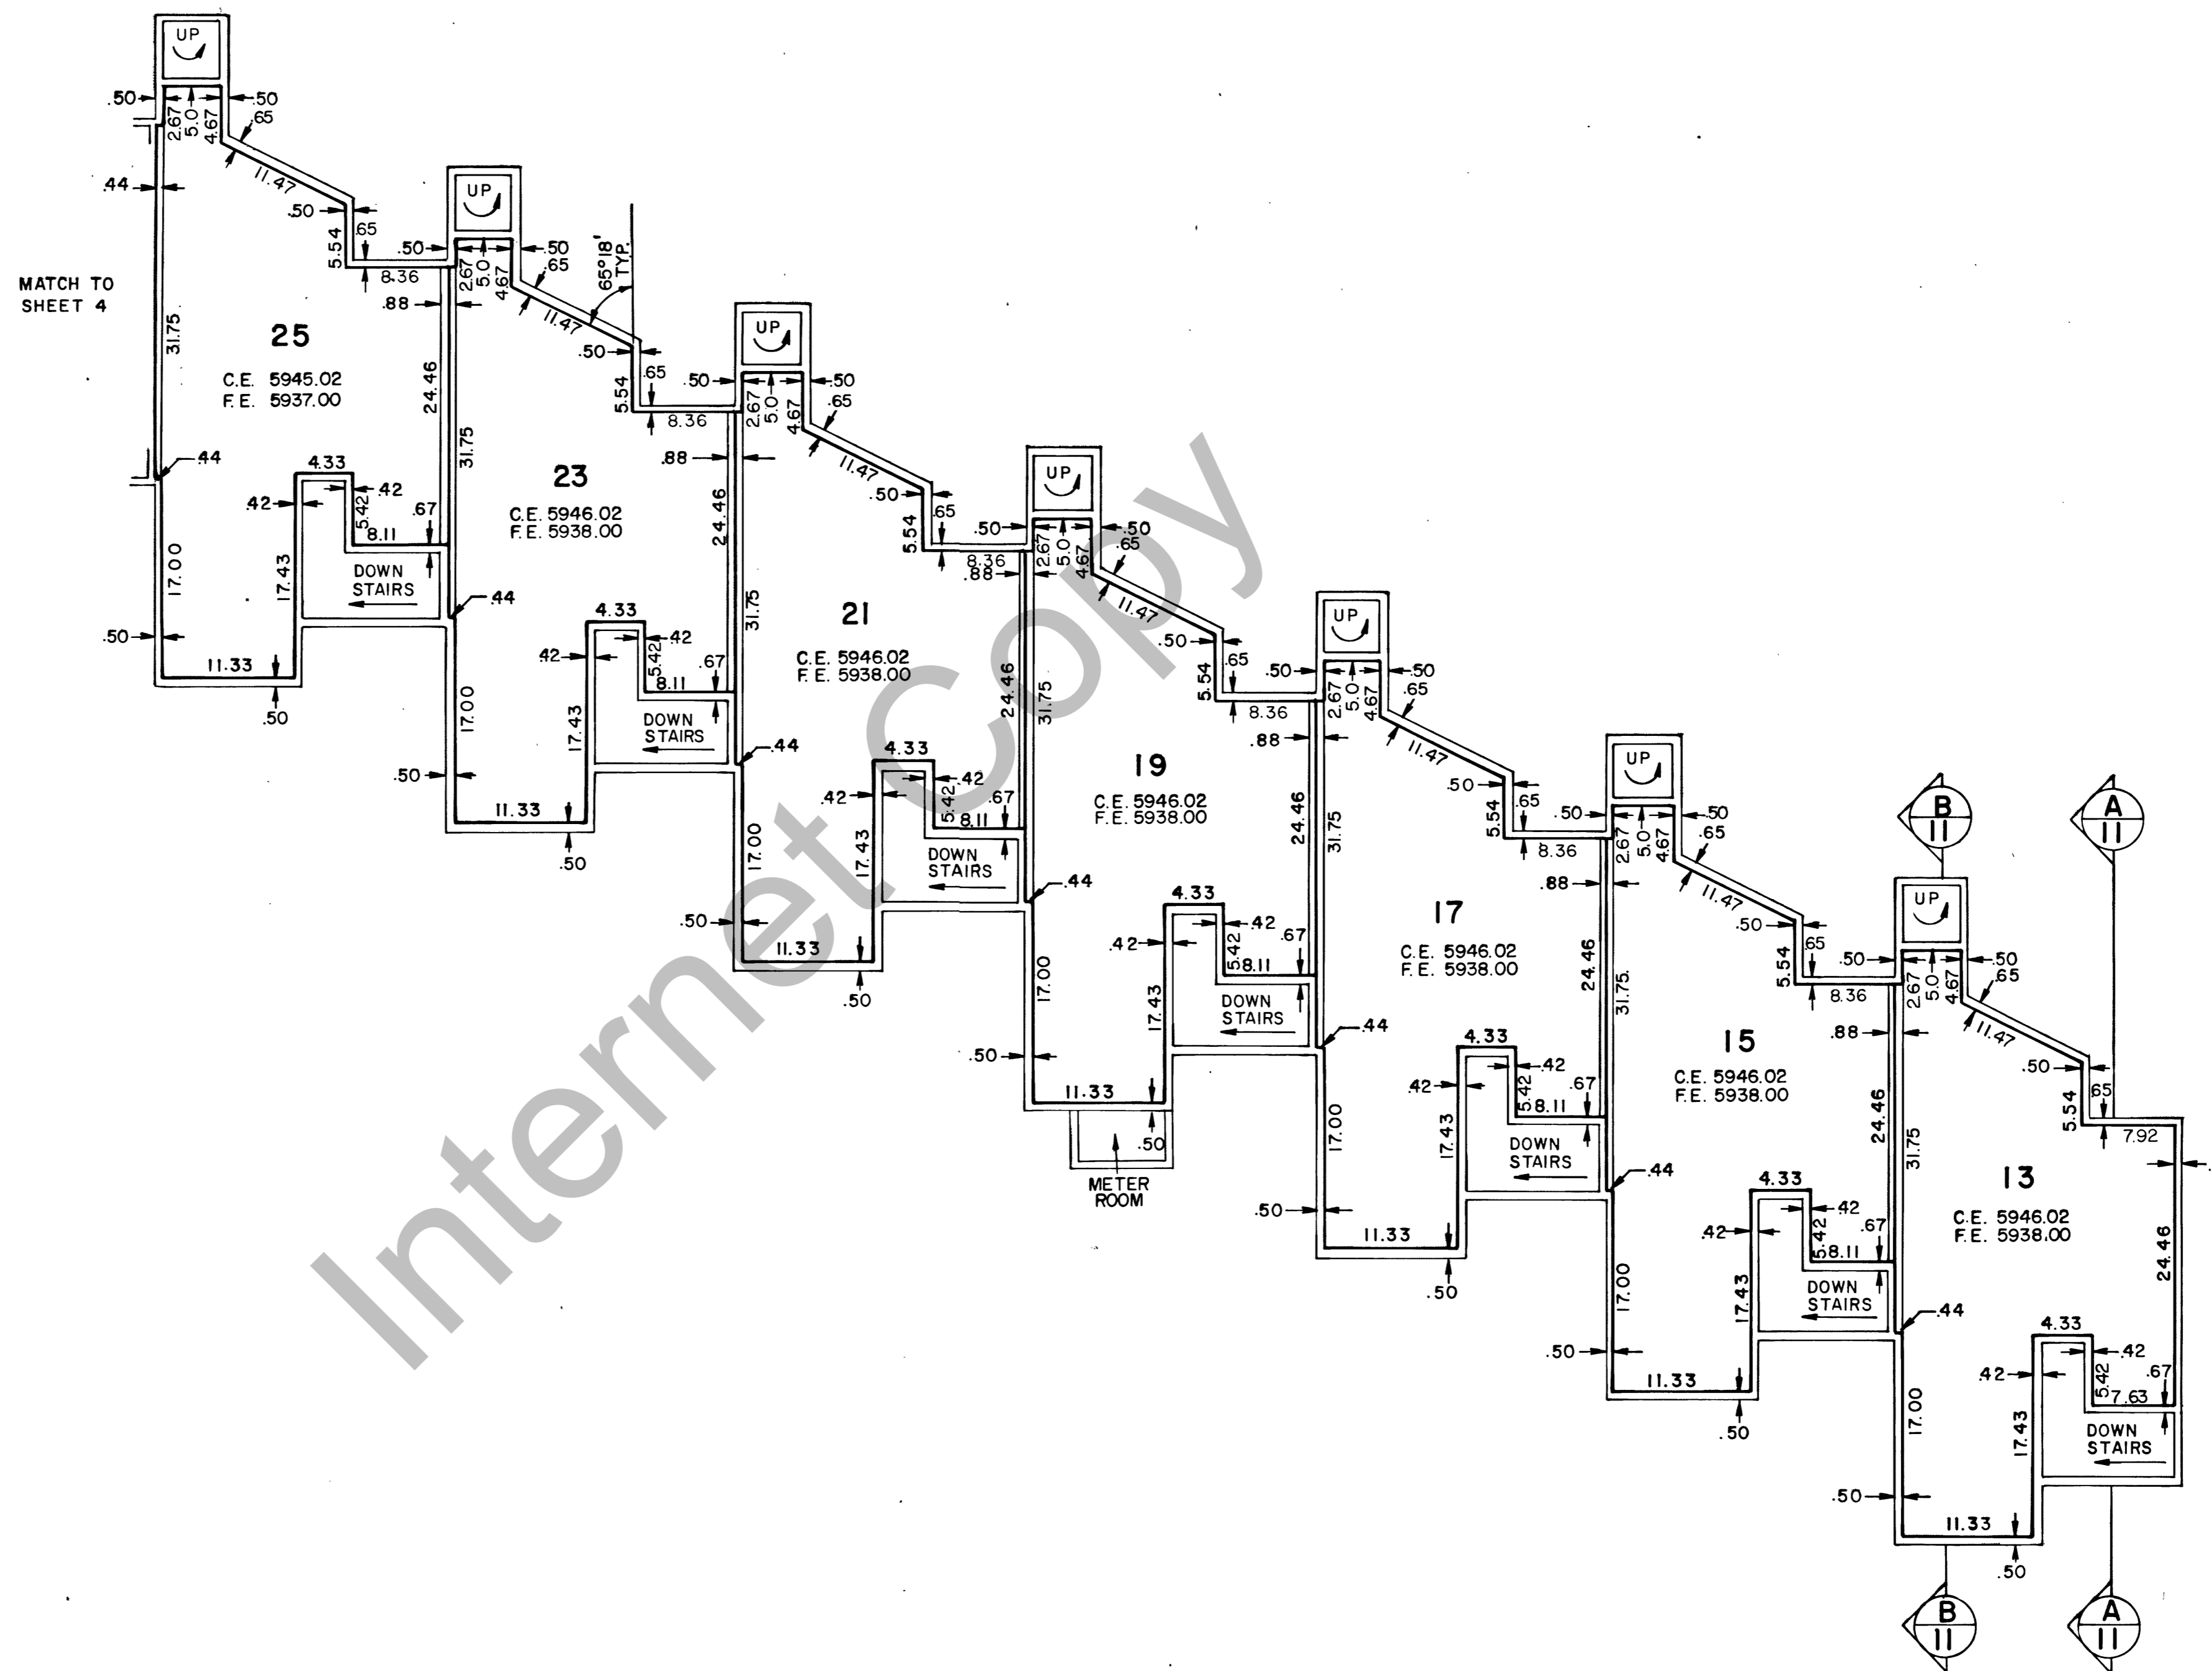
MATCH TO SHEET 4

UP
.50 .50 2.67 5.0 4.67 .65
.44
11.47
.50 .65 5.54 8.36 .88
31.75
25
C.E. 5945.02
F.E. 5937.00
.44
4.33 .42 .42 5.42 8.11 .67
17.00 17.43
DOWN STAIRS
.50 11.33 .50

UP
.50 .50 2.67 5.0 4.67 .65
65°18' TYP.
11.47
.50 .65 5.54 8.36 .88
24.46 31.75
23
C.E. 5946.02
F.E. 5938.00
.44
4.33 .42 .42 5.42 8.11 .67
17.00 17.43
DOWN STAIRS
.50 11.33 .50

UP
.50 .50 2.67 5.0 4.67 .65
11.47
.50 .65 5.54 8.36 .88
24.46 31.75
21
C.E. 5946.02
F.E. 5938.00
.44
4.33 .42 .42 5.42 8.11 .67
17.00 17.43
DOWN STAIRS
.50 11.33 .50

UP
.50 .50 2.67 5.0 4.67 .65
11.47
.50 .65 5.54 8.36 .88
24.46 31.75
19
C.E. 5946.02
F.E. 5938.00
.44
4.33 .42 .42 5.42 8.11 .67
17.00 17.43
DOWN STAIRS
.50 11.33 .50
METER ROOM

UP
.50 .50 2.67 5.0 4.67 .65
11.47
.50 .65 5.54 8.36 .88
24.46 31.75
17
C.E. 5946.02
F.E. 5938.00
.44
4.33 .42 .42 5.42 8.11 .67
17.00 17.43
DOWN STAIRS
.50 11.33 .50

UP
.50 .50 2.67 5.0 4.67 .65
11.47
.50 .65 5.54 8.36 .88
24.46 31.75
15
C.E. 5946.02
F.E. 5938.00
.44
4.33 .42 .42 5.42 8.11 .67
17.00 17.43
DOWN STAIRS
.50 11.33 .50

UP
.50 .50 2.67 5.0 4.67 .65
11.47
.50 .65 5.54 7.92
31.75 24.46
13
C.E. 5946.02
F.E. 5938.00
.44
4.33 .42 .42 5.42 7.63 .67
17.00 17.43
DOWN STAIRS
.50 11.33 .50

B 11
A 11
B 11
A 11

Internet Copy